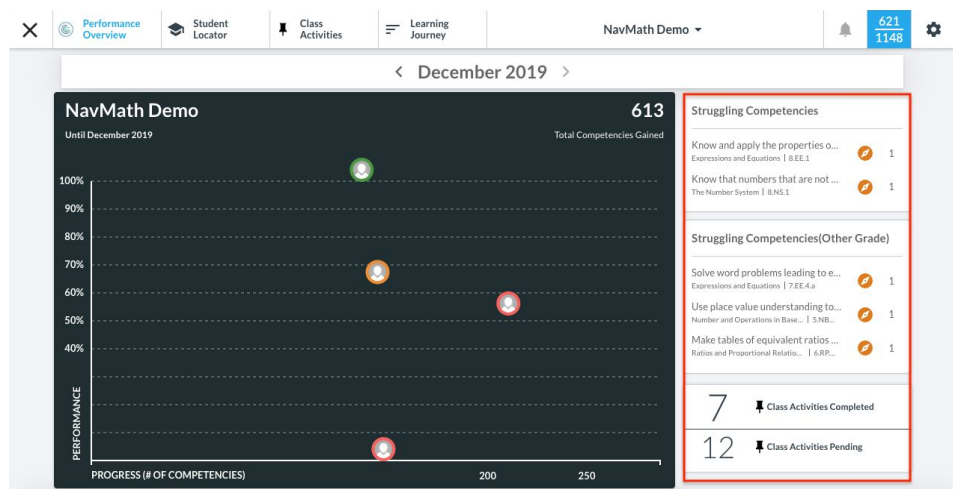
Performance Overview | Student Locator | Class Activities | Learning Journey | NavMath Demo | 621 1148

December 2019

NavMath Demo
Until December 2019
613
Total Competencies Gained

100%
90%
80%
70%
60%
50%
40%
PERFORMANCE
PROGRESS (# OF COMPETENCIES)
200
250

Struggling Competencies

Know and apply the properties o...
Expressions and Equations | 8.EE.1
1

Know that numbers that are not ...
The Number System | 8.NS.1
1

Struggling Competencies(Other Grade)

Solve word problems leading to e...
Expressions and Equations | 7.EE.4.a
1

Use place value understanding to...
Number and Operations in Base... | 5.NB...
1

Make tables of equivalent ratios ...
Ratios and Proportional Relatio... | 6.RP...
1

7 Class Activities Completed

12 Class Activities Pending